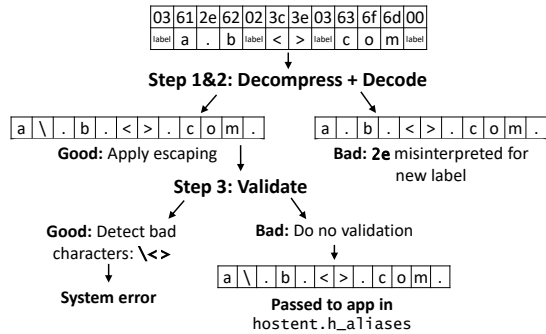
| 03 | 61 | 2e | 62 | 02 | 3c | 3e | 03 | 63 | 6f | 6d | 00 |
|---|---|---|---|---|---|---|---|---|---|---|---|
| label | a | . | b | label | < | > | label | c | o | m | label |

Step 1&2: Decompress + Decode

| a | \ | . | b | . | < | > | . | c | o | m | . |
|---|---|---|---|---|---|---|---|---|---|---|---|

Good: Apply escaping

| a | . | b | . | < | > | . | c | o | m | . |
|---|---|---|---|---|---|---|---|---|---|---|

Bad: 2e misinterpreted for new label

Step 3: Validate

Good: Detect bad characters: \<>

System error

Bad: Do no validation

| a | \ | . | b | . | < | > | . | c | o | m | . |
|---|---|---|---|---|---|---|---|---|---|---|---|

Passed to app in hostent.h_aliases